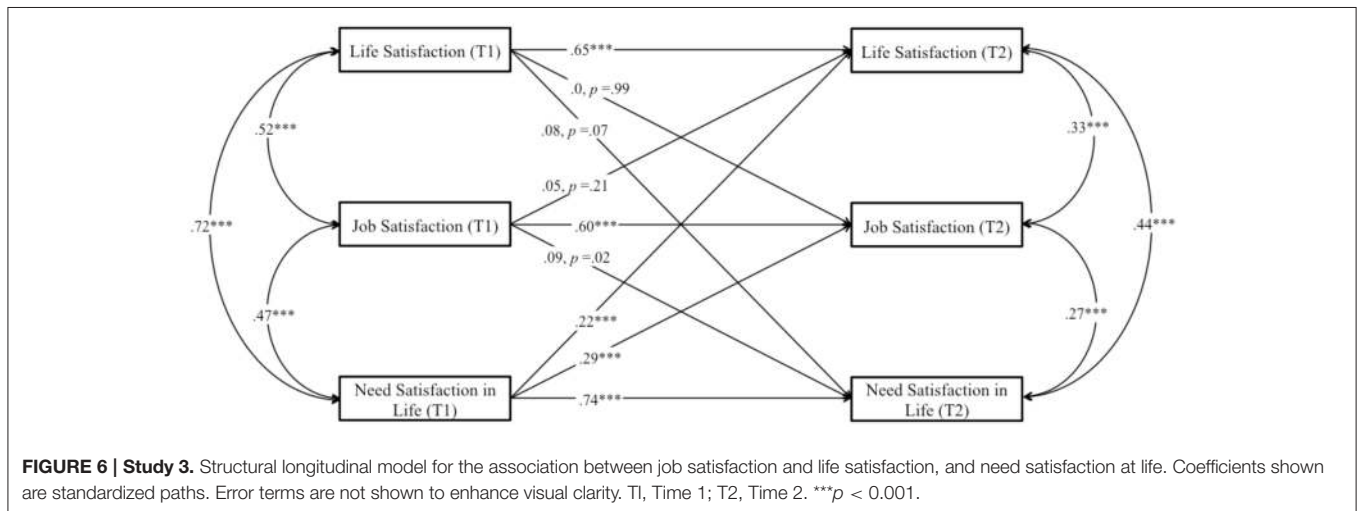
Life Satisfaction (T1)

.65***

Life Satisfaction (T2)

.0, $p$ =.99

.08, $p$ =.07

.52***

.33***

.05, $p$ =.21

.72***

Job Satisfaction (T1)

.60***

Job Satisfaction (T2)

.44***

.09, $p$ =.02

.47***

.22***

.27***

.29***

Need Satisfaction in Life (T1)

.74***

Need Satisfaction in Life (T2)

**FIGURE 6 | Study 3.** Structural longitudinal model for the association between job satisfaction and life satisfaction, and need satisfaction at life. Coefficients shown are standardized paths. Error terms are not shown to enhance visual clarity. Tl, Time 1; T2, Time 2. ***$p$ < 0.001.